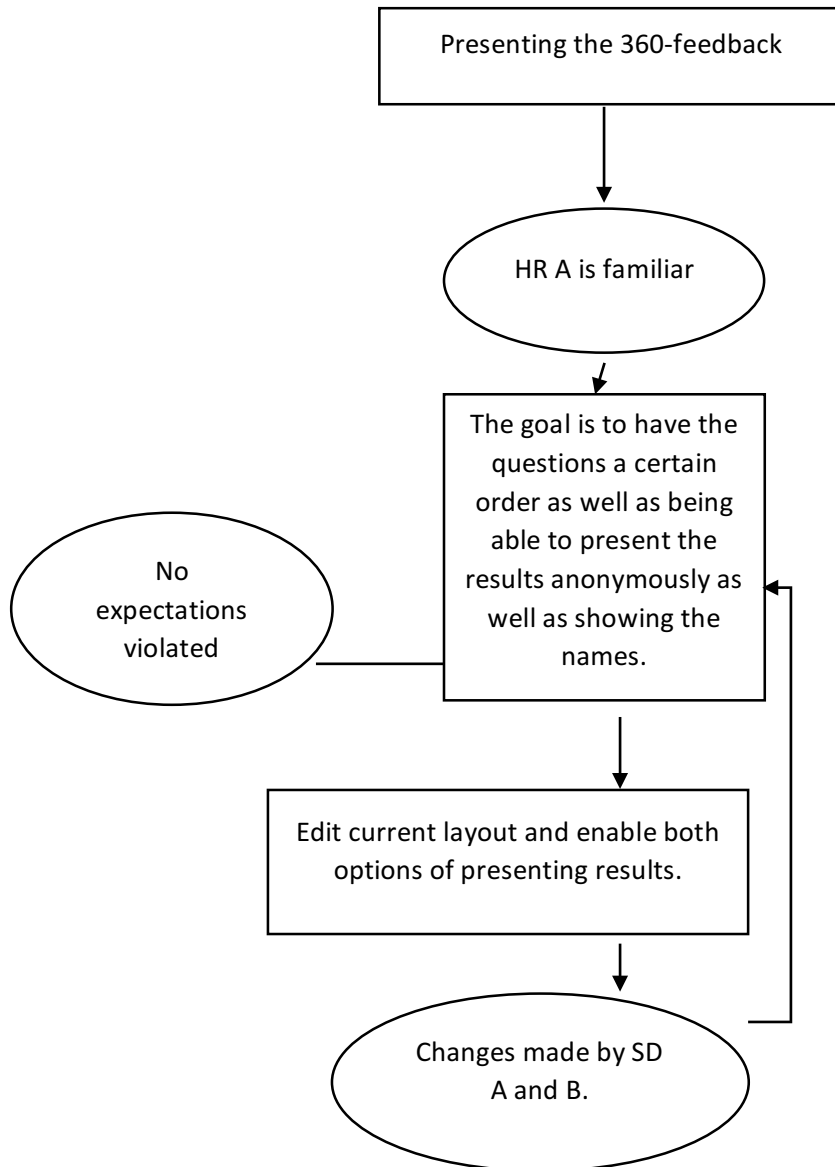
Presenting the 360-feedback

HR A is familiar

The goal is to have the questions a certain order as well as being able to present the results anonymously as well as showing the names.

No expectations violated

Edit current layout and enable both options of presenting results.

Changes made by SD A and B.